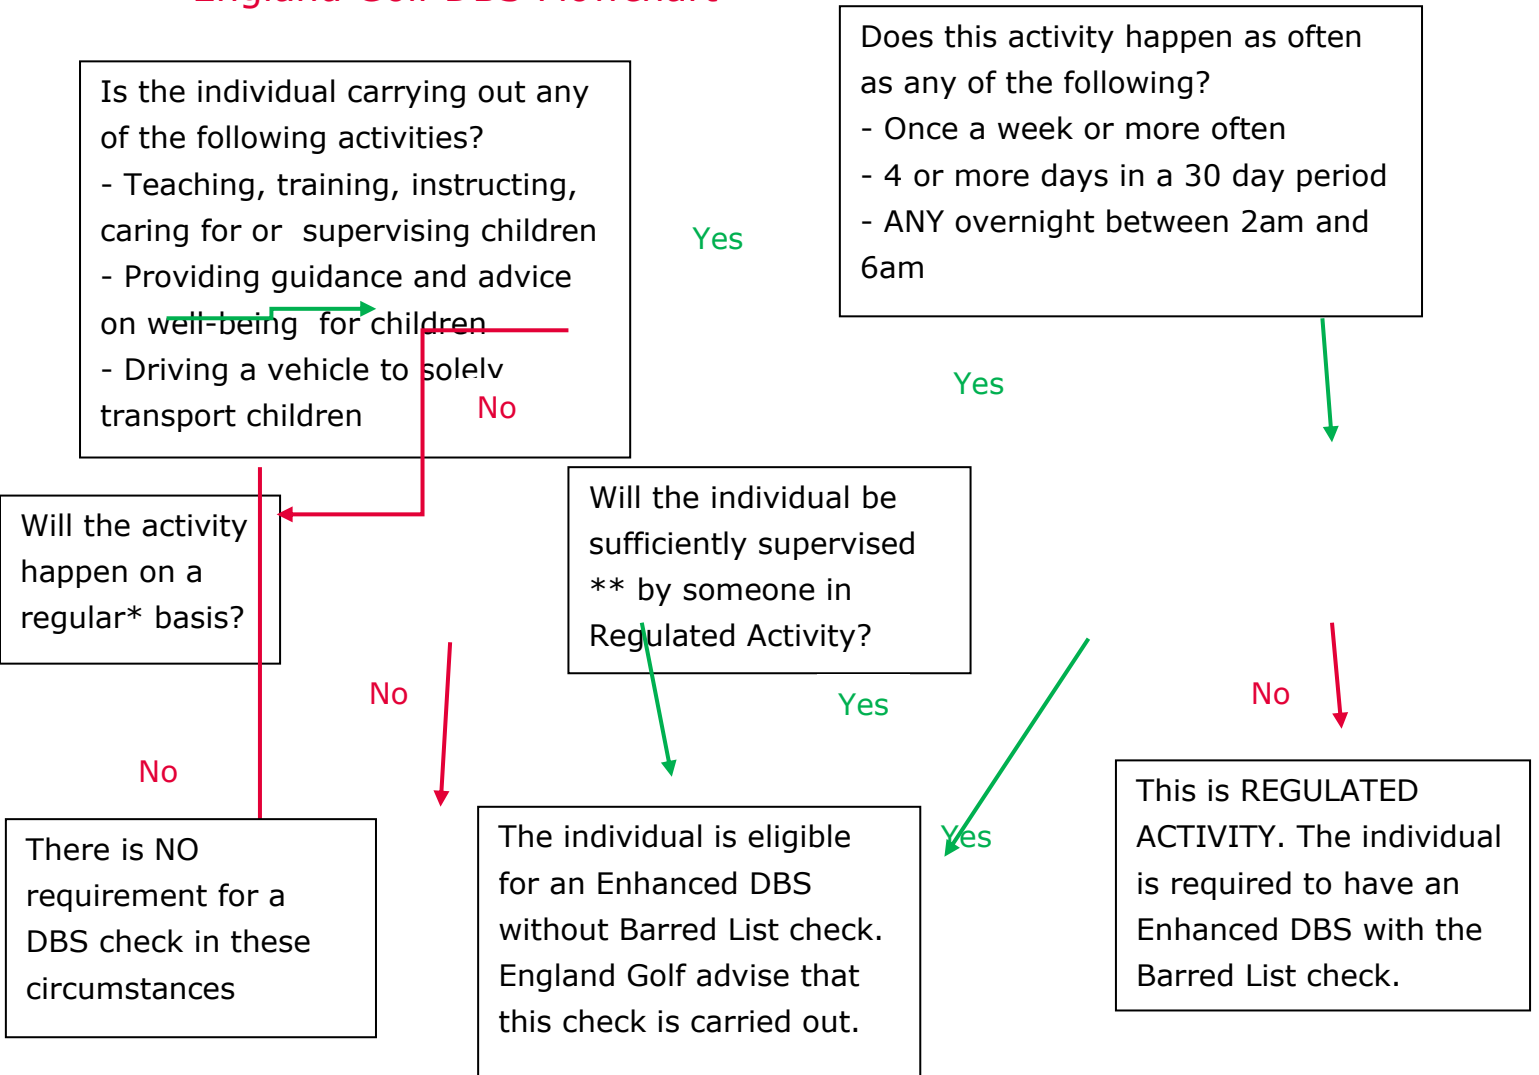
England Golf DBS Flowchart

Is the individual carrying out any of the following activities?
- Teaching, training, instructing, caring for or supervising children
- Providing guidance and advice on well-being for children
- Driving a vehicle to solely transport children

Yes

Does this activity happen as often as any of the following?
- Once a week or more often
- 4 or more days in a 30 day period
- ANY overnight between 2am and 6am

Yes

No

Will the activity happen on a regular* basis?

Will the individual be sufficiently supervised ** by someone in Regulated Activity?

No

Yes

No

No

There is NO requirement for a DBS check in these circumstances

The individual is eligible for an Enhanced DBS without Barred List check. England Golf advise that this check is carried out.

Yes

This is REGULATED ACTIVITY. The individual is required to have an Enhanced DBS with the Barred List check.